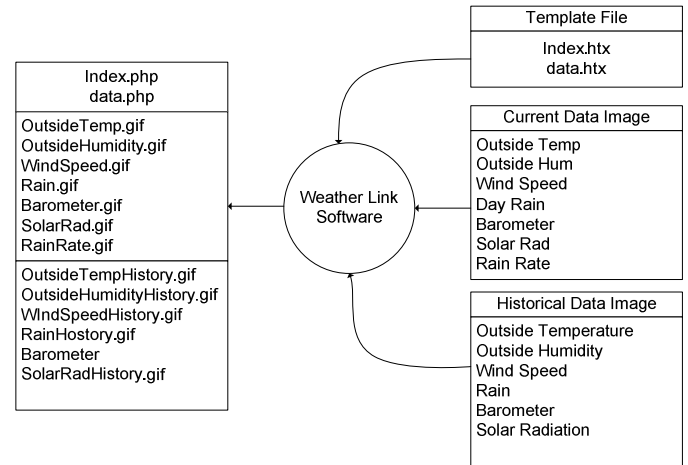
Index.php
data.php

OutsideTemp.gif
OutsideHumidity.gif
WindSpeed.gif
Rain.gif
Barometer.gif
SolarRad.gif
RainRate.gif

OutsideTempHistory.gif
OutsideHumidityHistory.gif
WIndSpeedHistory.gif
RainHostory.gif
Barometer
SolarRadHistory.gif

Weather Link Software

Template File

Index.htx
data.htx

Current Data Image

Outside Temp
Outside Hum
Wind Speed
Day Rain
Barometer
Solar Rad
Rain Rate

Historical Data Image

Outside Temperature
Outside Humidity
Wind Speed
Rain
Barometer
Solar Radiation